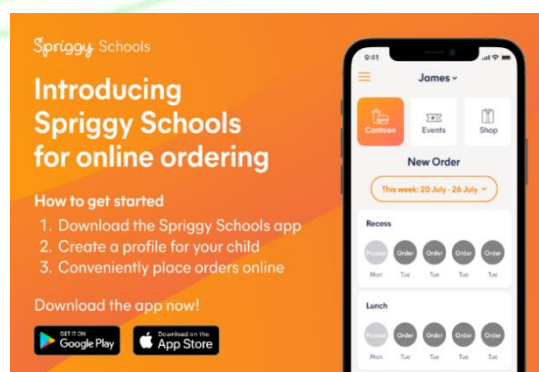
Spriggy Schools

Introducing Spriggy Schools for online ordering

How to get started
1. Download the Spriggy Schools app
2. Create a profile for your child
3. Conveniently place orders online

Download the app now!

GET IT ON Google Play

Download on the App Store

9:41

James

Canteen

Events

Shop

New Order

This week: 20 July - 26 July

Recess

Passed Mon

Order Tue

Order Tue

Order Tue

Order Tue

Lunch

Passed Mon

Order Tue

Order Tue

Order Tue

Order Tue